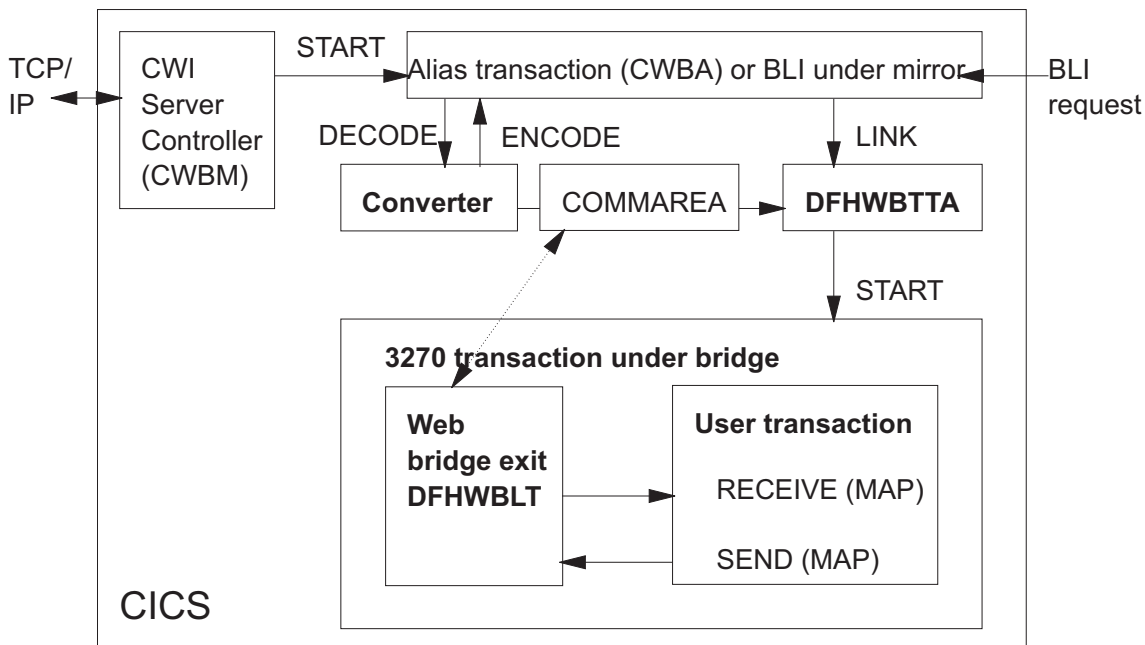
TCP/
IP

CWI
Server
Controller
(CWBM)

START

Alias transaction (CWBA) or BLI under mirror

BLI
request

DECODE

ENCODE

LINK

Converter

COMMAREA

DFHWBTTA

START

3270 transaction under bridge

Web
bridge exit
DFHWBLT

User transaction

RECEIVE (MAP)

SEND (MAP)

CICS